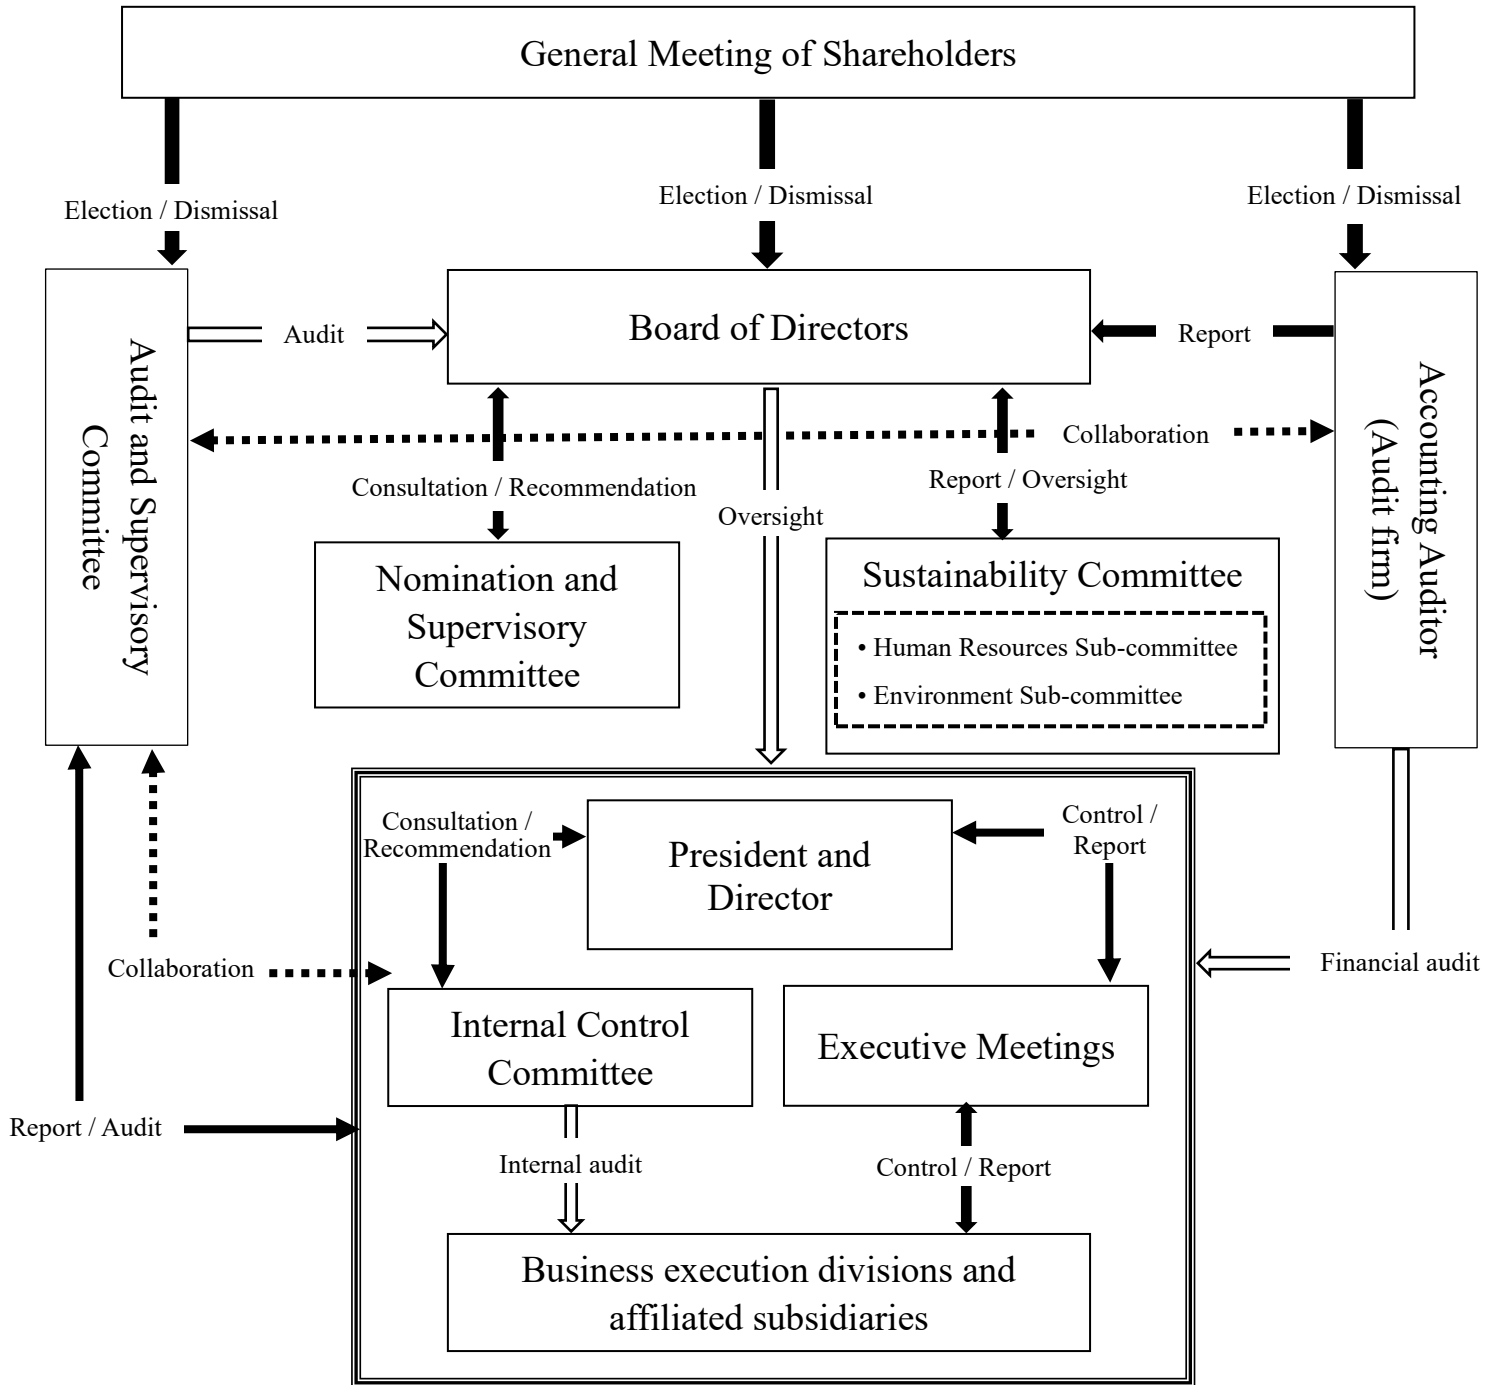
General Meeting of Shareholders

Election / Dismissal

Election / Dismissal

Election / Dismissal

Audit and Supervisory Committee

Audit

Board of Directors

Report

Accounting Auditor (Audit firm)

Collaboration

Consultation / Recommendation

Oversight

Report / Oversight

Nomination and Supervisory Committee

Sustainability Committee

• Human Resources Sub-committee

• Environment Sub-committee

Consultation / Recommendation

President and Director

Control / Report

Collaboration

Financial audit

Internal Control Committee

Executive Meetings

Report / Audit

Internal audit

Control / Report

Business execution divisions and affiliated subsidiaries